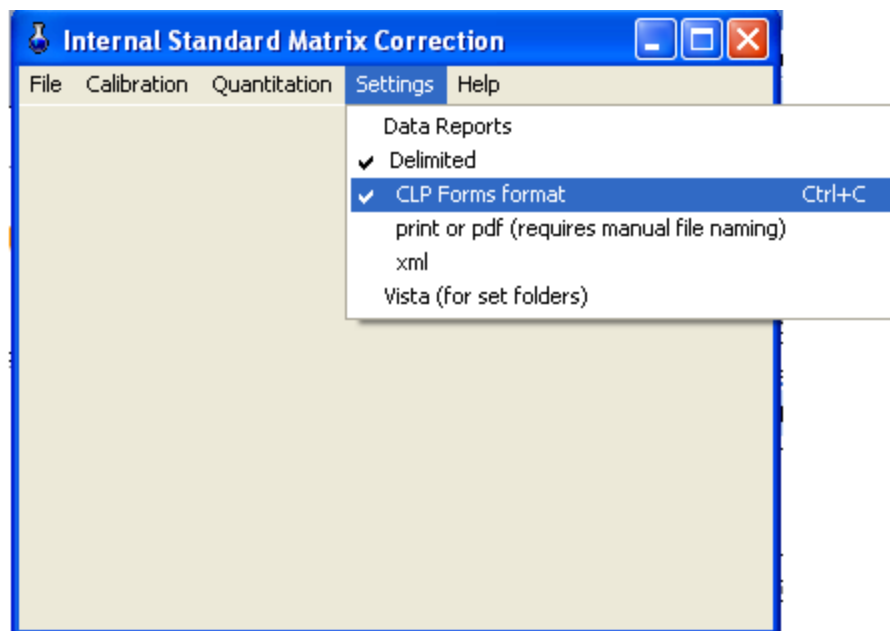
Internal Standard Matrix Correction

File Calibration Quantitation Settings Help

Data Reports
✔ Delimited
✔ CLP Forms format Ctrl+C
print or pdf (requires manual file naming)
xml
Vista (for set folders)